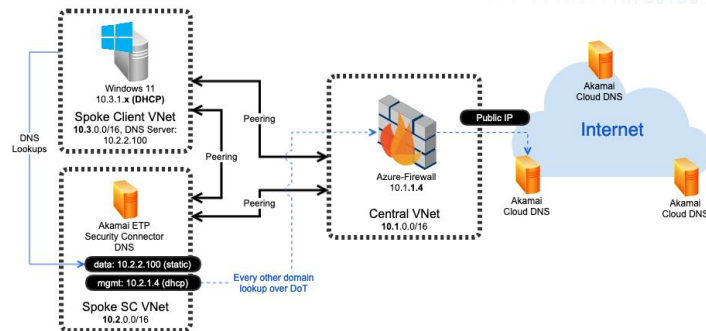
Windows 11
10.3.1.x (DHCP)
Spoke Client VNet
10.3.0.0/16, DNS Server: 10.2.2.100

DNS Lookups

Peering

Peering

Peering

Akamai ETP Security Connector DNS

data: 10.2.2.100 (static)

mgmt: 10.2.1.4 (dhcp)

Spoke SC VNet
10.2.0.0/16

Every other domain lookup over DoT

Azure-Firewall
10.1.1.4

Central VNet
10.1.0.0/16

Public IP

Akamai Cloud DNS

Internet

Akamai Cloud DNS

Akamai Cloud DNS